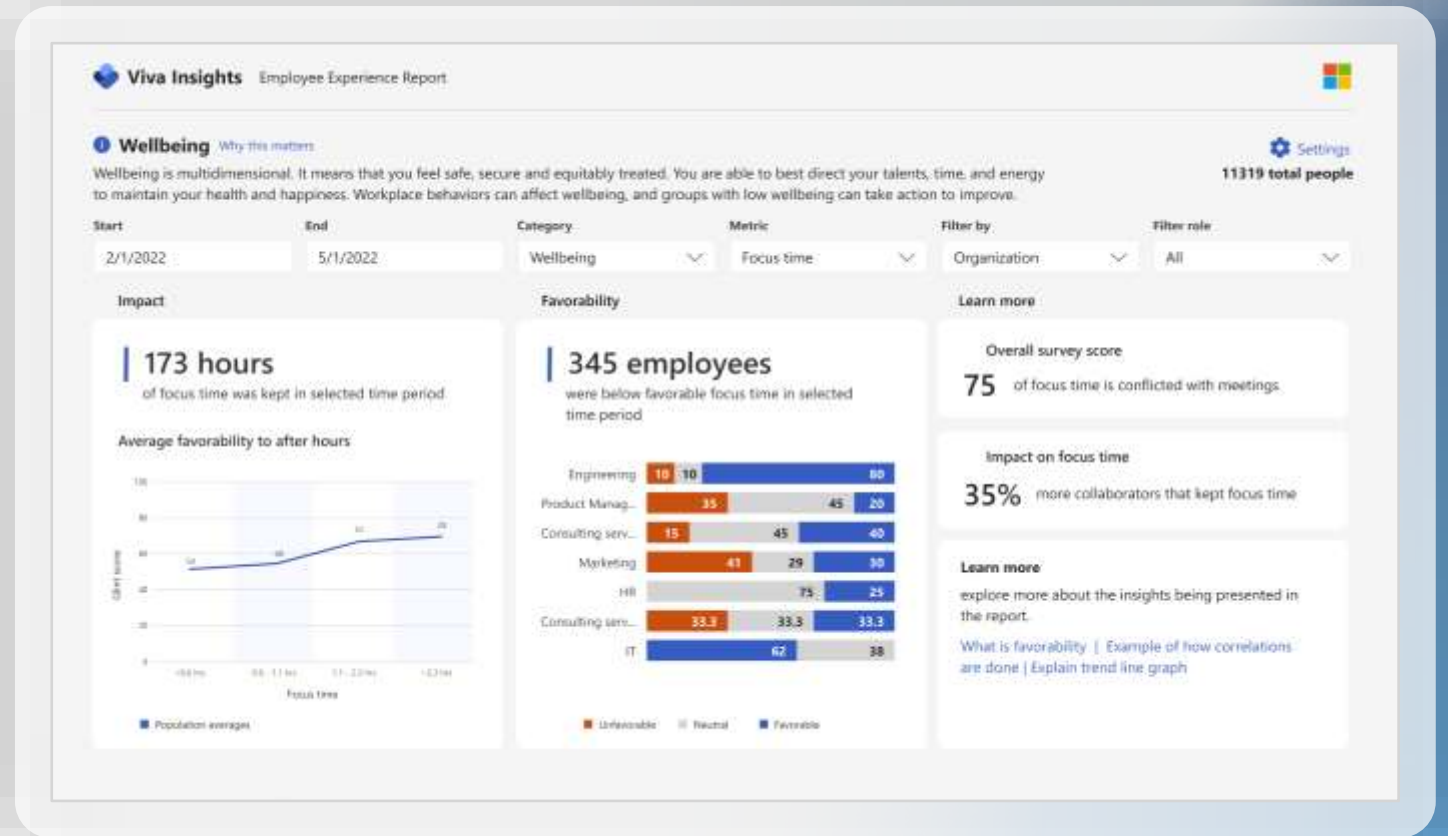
Viva Insights Employee Experience Report

Wellbeing Why this matters

Wellbeing is multidimensional. It means that you feel safe, secure and equitably treated. You are able to best direct your talents, time, and energy to maintain your health and happiness. Workplace behaviors can affect wellbeing, and groups with low wellbeing can take action to improve.

Settings
11319 total people

Start
2/1/2022

End
5/1/2022

Category
Wellbeing

Metric
Focus time

Filter by
Organization

Filter role
All

Impact

173 hours
of focus time was kept in selected time period

Average favorability to after hours

100
80
60
40
20
0

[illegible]
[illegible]
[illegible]
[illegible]

<8 hrs
8.6 - 11 hrs
11 - 23 hrs
>23 hrs

Focus time

Population averages

Favorability

345 employees
were below favorable focus time in selected time period

| | Unfavorable | Neutral | Favorable |
|---|---|---|---|
| Engineering | 10 | 10 | 80 |
| Product Manag... | 35 | 45 | 20 |
| Consulting serv... | 15 | 45 | 40 |
| Marketing | 41 | 29 | 30 |
| HR | | 75 | 25 |
| Consulting serv... | 33.3 | 33.3 | 33.3 |
| IT | | 38 | 62 |

Unfavorable Neutral Favorable

Learn more

Overall survey score
75 of focus time is conflicted with meetings

Impact on focus time
35% more collaborators that kept focus time

Learn more
explore more about the insights being presented in the report.

What is favorability | Example of how correlations are done | Explain trend line graph